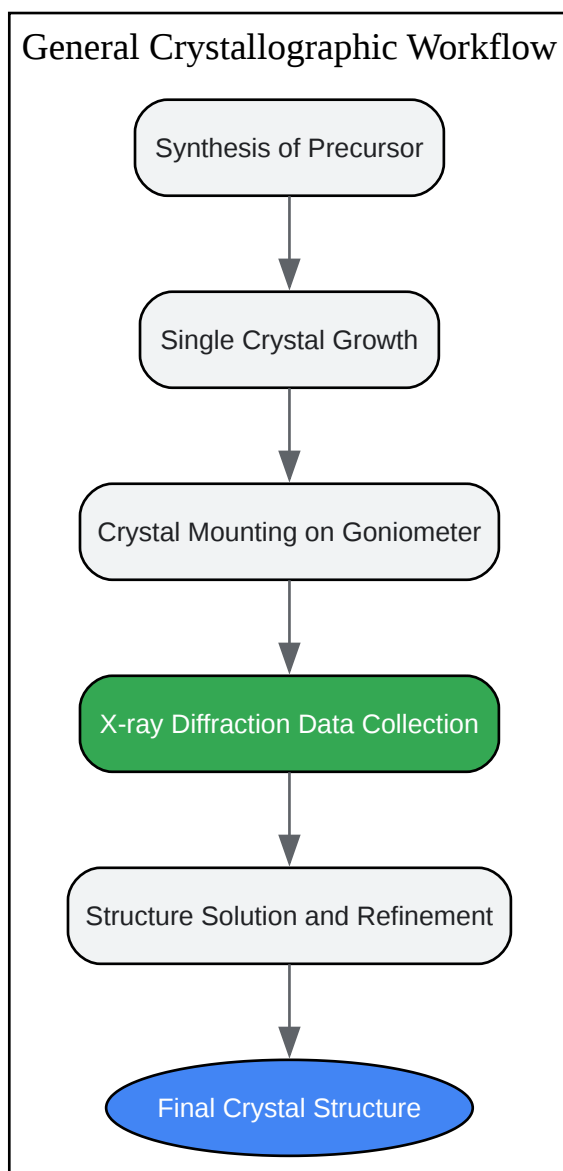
General Crystallographic Workflow

Synthesis of Precursor

Single Crystal Growth

Crystal Mounting on Goniometer

X-ray Diffraction Data Collection

Structure Solution and Refinement

Final Crystal Structure